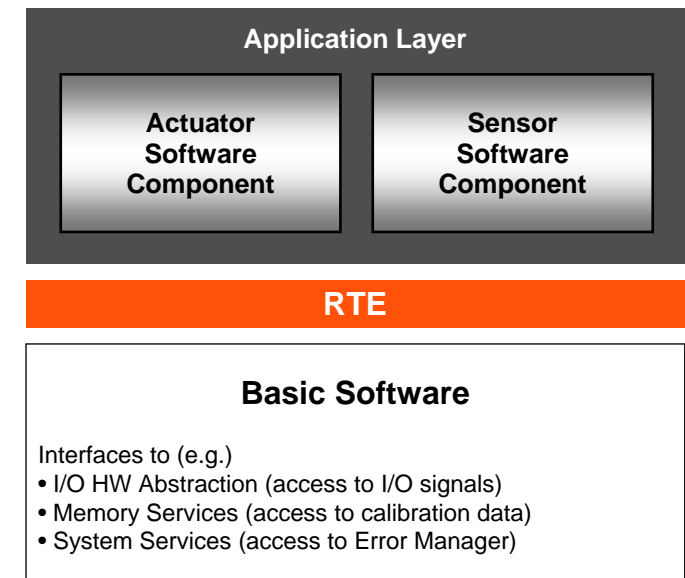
Application Layer

Actuator Software Component

Sensor Software Component

RTE

Basic Software

Interfaces to (e.g.)
• I/O HW Abstraction (access to I/O signals)
• Memory Services (access to calibration data)
• System Services (access to Error Manager)